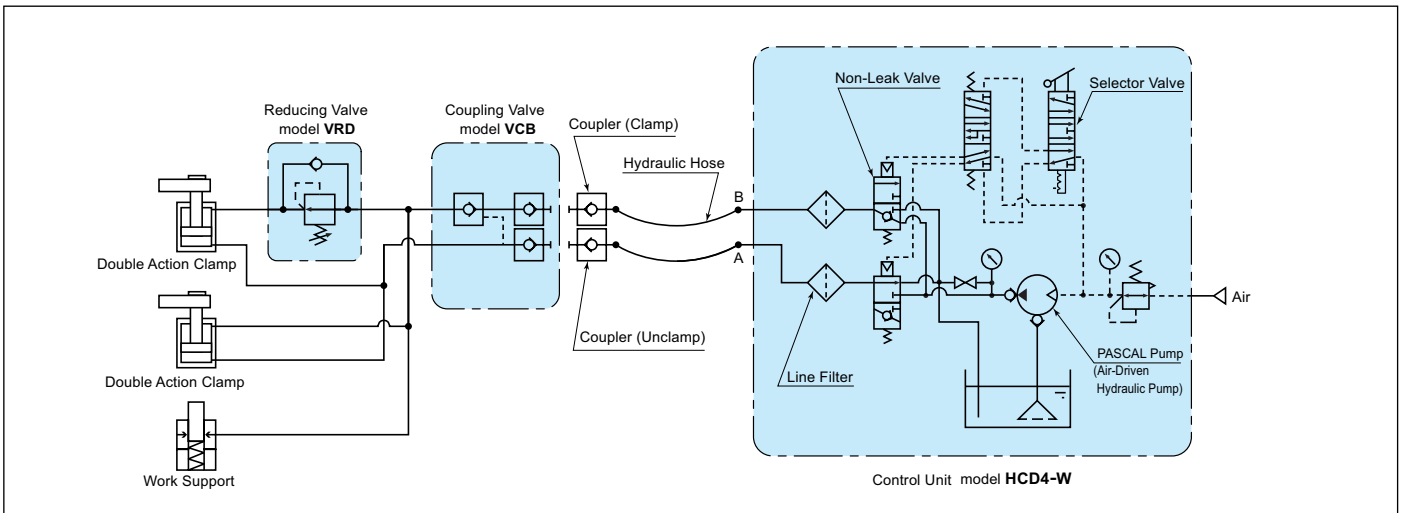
Reducing Valve
model **VRD**

Coupling Valve
model **VCB**

Coupler (Clamp)

Hydraulic Hose

Non-Leak Valve

Selector Valve

B

A

Double Action Clamp

Double Action Clamp

Work Support

Coupler (Unclamp)

Line Filter

Air

PASCAL Pump
(Air-Driven
Hydraulic Pump)

Control Unit model **HCD4-W**